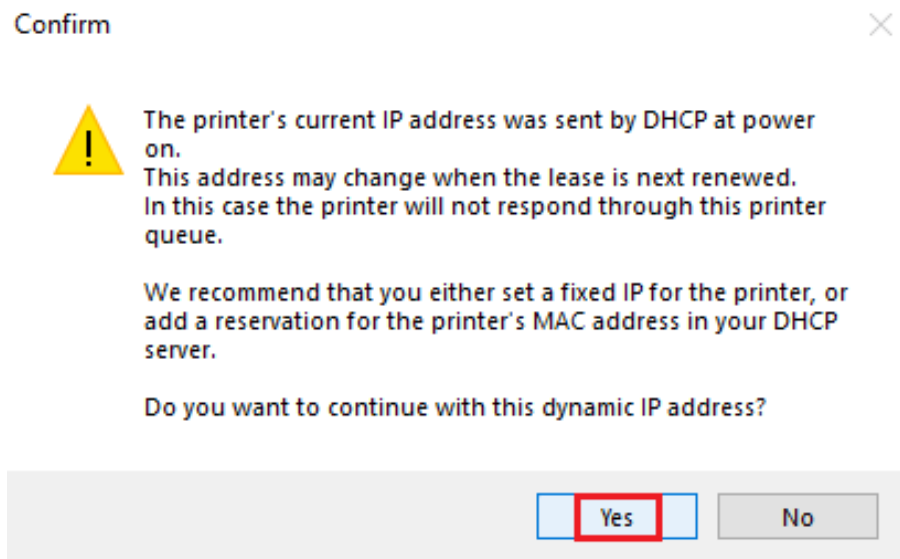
Confirm

The printer's current IP address was sent by DHCP at power on.
This address may change when the lease is next renewed.
In this case the printer will not respond through this printer queue.

We recommend that you either set a fixed IP for the printer, or add a reservation for the printer's MAC address in your DHCP server.

Do you want to continue with this dynamic IP address?

Yes No